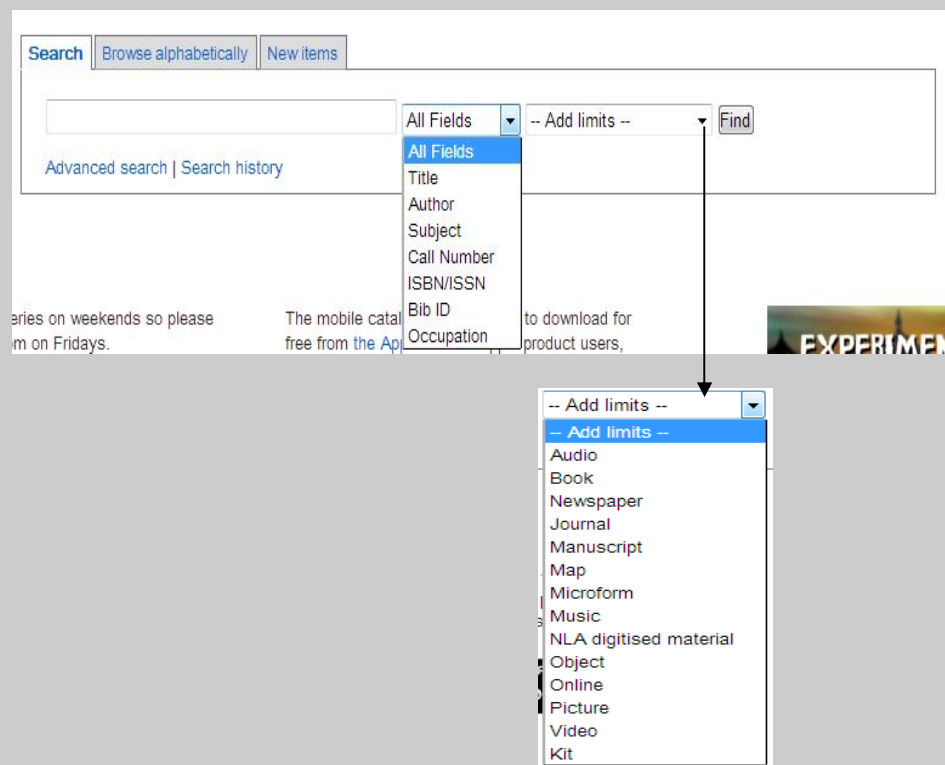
Search | Browse alphabetically | New items

All Fields
-- Add limits --
Find

Advanced search | Search history

All Fields
Title
Author
Subject
Call Number
ISBN/ISSN
Bib ID
Occupation

eries on weekends so please
m on Fridays.

The mobile catal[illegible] to download for
free from the Ap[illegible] product users,

EXPERIMEN

-- Add limits --
-- Add limits --
Audio
Book
Newspaper
Journal
Manuscript
Map
Microform
Music
NLA digitised material
Object
Online
Picture
Video
Kit